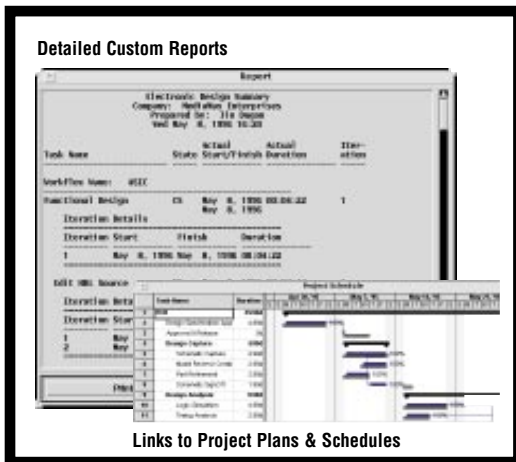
Detailed Custom Reports

Report

Electronic Design Summary
Company: MediaWax Enterprises
Prepared by: Jim Dugan
Wed May 8, 1996 16:33

| Task Name | State | Actual Start/Finish | Actual Duration | Iteration |
|---|---|---|---|---|
| Workflow Name: ASIC | | | | |
| Functional Design | CS | May 8, 1996 08:04:22 May 8, 1996 | | 1 |

Iteration Details

| Iteration | Start | Finish | Duration |
|---|---|---|---|
| 1 | May 8, 1996 | May 8, 1996 | 08:04:22 |

Edit HDL Source

Iteration Deta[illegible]

Iteration Star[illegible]

1 May
2 May

Prin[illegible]

Project Schedule

| | Task Name | Duration |
|---|---|---|
| | ASIC | |
| | Design Specification Spec | |
| | Approval & Release | |
| | Design Capture | |
| | Schematic Capture | |
| | Model Reference Creation | |
| | Part Placement | |
| | Schematic Input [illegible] | |
| | Design Analysis | |
| | Logic Simulation | |
| | Timing Analysis | |

Links to Project Plans & Schedules